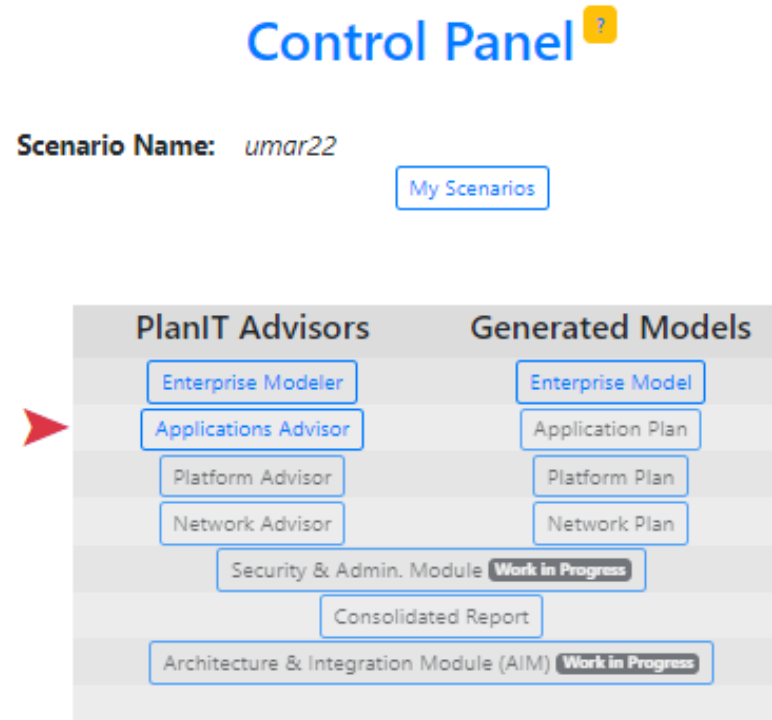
Control Panel ?

Scenario Name: umar22

My Scenarios

| PlanIT Advisors | Generated Models |
|---|---|
| Enterprise Modeler | Enterprise Model |
| Applications Advisor | Application Plan |
| Platform Advisor | Platform Plan |
| Network Advisor | Network Plan |

Security & Admin. Module Work in Progress

Consolidated Report

Architecture & Integration Module (AIM) Work in Progress